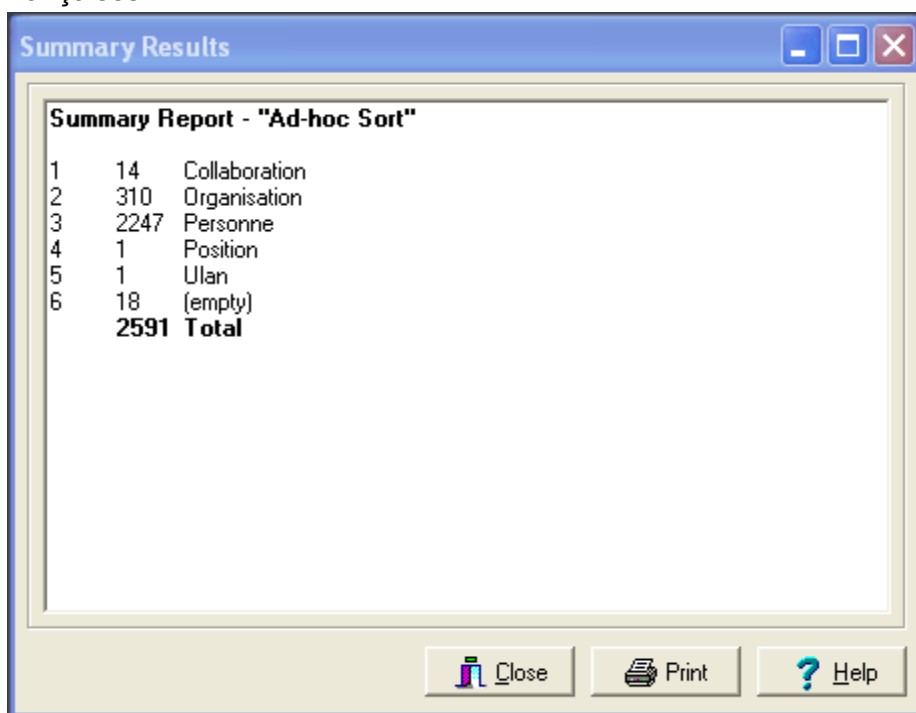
Summary Results

Summary Report - "Ad-hoc Sort"

| | | |
|---|---|---|
| 1 | 14 | Collaboration |
| 2 | 310 | Organisation |
| 3 | 2247 | Personne |
| 4 | 1 | Position |
| 5 | 1 | Ulan |
| 6 | 18 | (empty) |
| | **2591** | **Total** |

Close Print Help